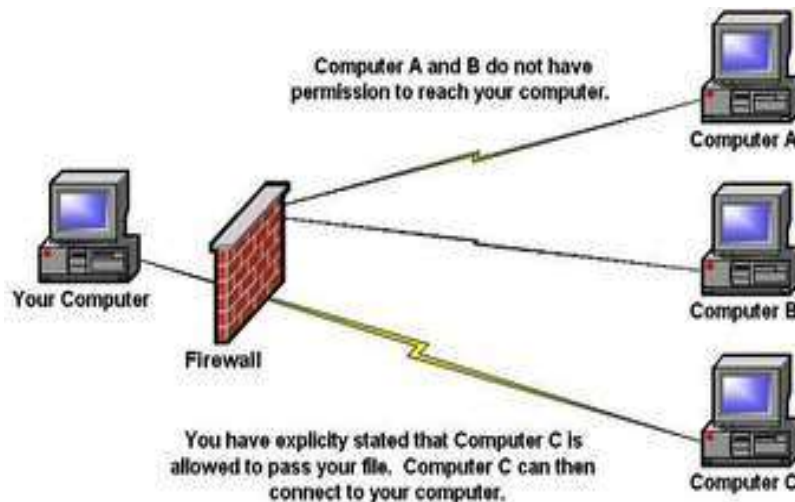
Computer A and B do not have permission to reach your computer.

Computer A

Your Computer

Computer B

Firewall

You have explicity stated that Computer C is allowed to pass your file. Computer C can then connect to your computer.

Computer C